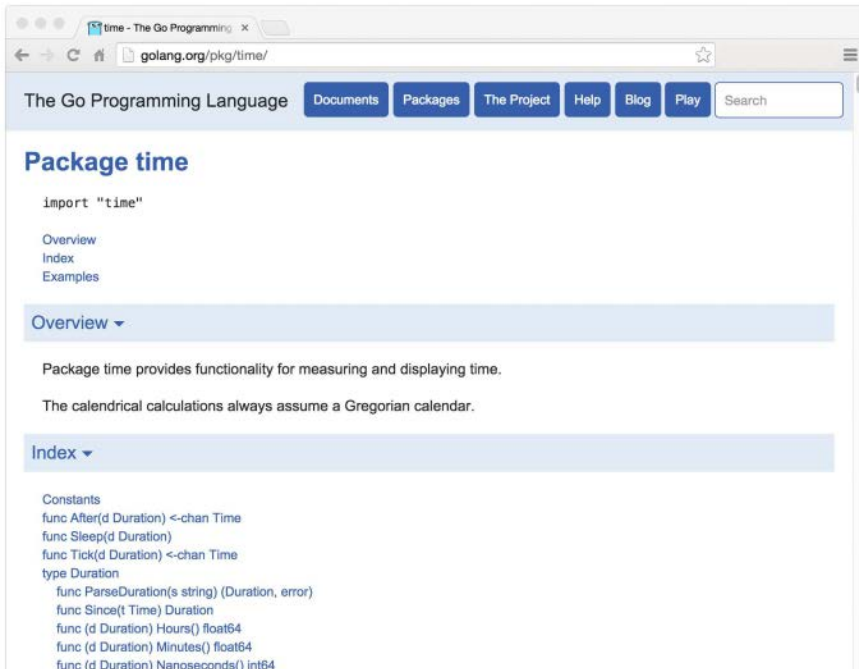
time - The Go Programming ×

golang.org/pkg/time/

The Go Programming Language Documents Packages The Project Help Blog Play Search

Package time

import "time"

Overview
Index
Examples

Overview ▾

Package time provides functionality for measuring and displaying time.

The calendrical calculations always assume a Gregorian calendar.

Index ▾

Constants
func After(d Duration) <-chan Time
func Sleep(d Duration)
func Tick(d Duration) <-chan Time
type Duration
func ParseDuration(s string) (Duration, error)
func Since(t Time) Duration
func (d Duration) Hours() float64
func (d Duration) Minutes() float64
func (d Duration) Nanoseconds() int64